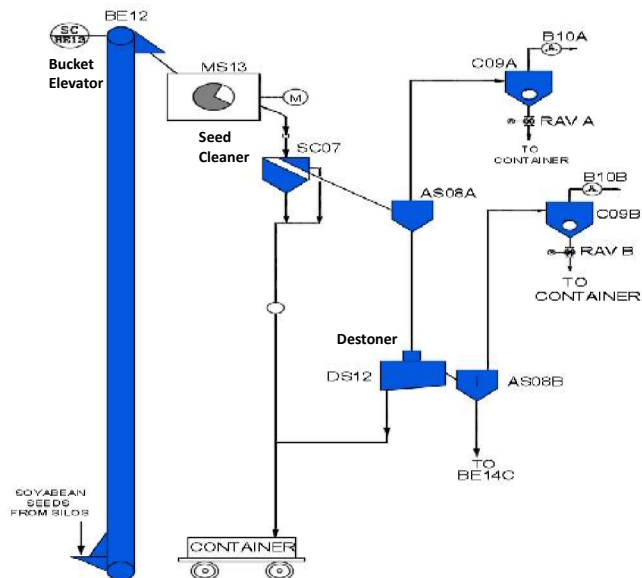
SC
BE13

BE12

Bucket Elevator

MS13

M

Seed Cleaner

SC07

AS08A

B10A

C09A

RAV A

TO CONTAINER

B10B

C09B

RAV B

TO CONTAINER

Destoner

DS12

AS08B

TO BE14C

SOYABEAN SEEDS FROM SILOS

CONTAINER